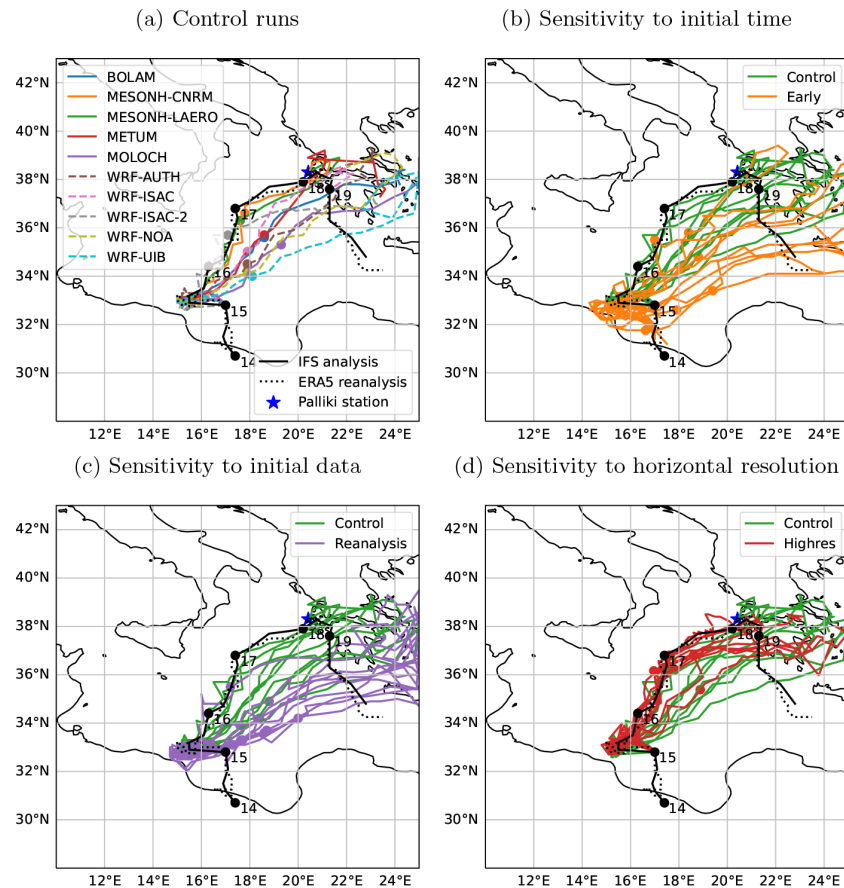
(a) Control runs

(b) Sensitivity to initial time

42°N
40°N
38°N
36°N
34°N
32°N
30°N

BOLAM
MESONH-CNRM
MESONH-LAERO
METUM
MOLOCH
WRF-AUTH
WRF-ISAC
WRF-ISAC-2
WRF-NOA
WRF-UIB

18
19
17
16
15
14

IFS analysis
ERA5 reanalysis
Palliki station

12°E 14°E 16°E 18°E 20°E 22°E 24°E

42°N
40°N
38°N
36°N
34°N
32°N
30°N

Control
Early

18
19
17
16
15
14

12°E 14°E 16°E 18°E 20°E 22°E 24°E

(c) Sensitivity to initial data

(d) Sensitivity to horizontal resolution

42°N
40°N
38°N
36°N
34°N
32°N
30°N

Control
Reanalysis

18
19
17
16
15
14

12°E 14°E 16°E 18°E 20°E 22°E 24°E

42°N
40°N
38°N
36°N
34°N
32°N
30°N

Control
Highres

18
19
17
16
15
14

12°E 14°E 16°E 18°E 20°E 22°E 24°E